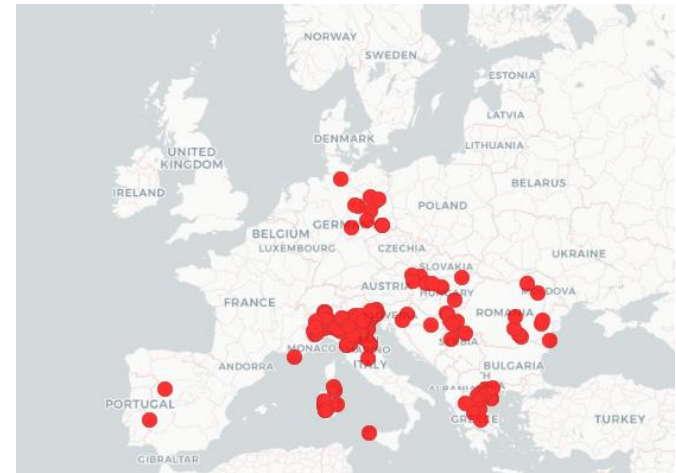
NORWAY
SWEDEN
ESTONIA
LATVIA
DENMARK
LITHUANIA
UNITED KINGDOM
IRELAND
BELARUS
POLAND
GERM
BELGIUM
LUXEMBOURG
CZECHIA
UKRAINE
SLOVAKIA
AUSTRI
HUN
MOLDOVA
FRANCE
ROMANIA
SERBIA
MONACO
ANDORRA
ITALY
BULGARIA
PORTUGAL
GREECE
TURKEY
GIBRALTAR